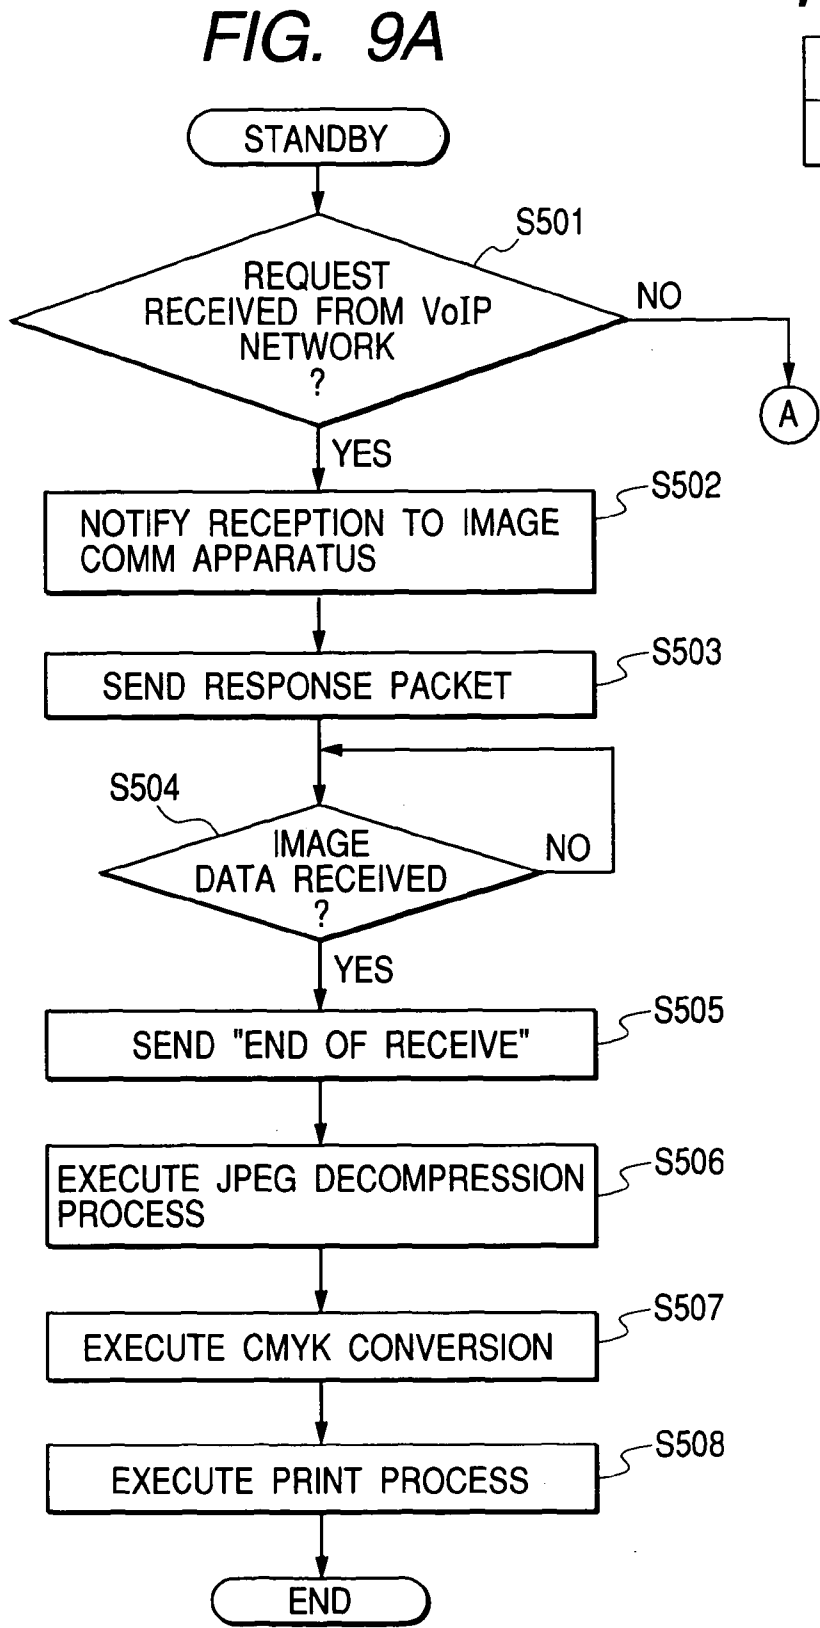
FIG. 9A

STANDBY

S501

REQUEST RECEIVED FROM VoIP NETWORK ?

NO

A

YES

NOTIFY RECEPTION TO IMAGE COMM APPARATUS

S502

SEND RESPONSE PACKET

S503

S504

IMAGE DATA RECEIVED ?

NO

YES

SEND "END OF RECEIVE"

S505

EXECUTE JPEG DECOMPRESSION PROCESS

S506

EXECUTE CMYK CONVERSION

S507

EXECUTE PRINT PROCESS

S508

END